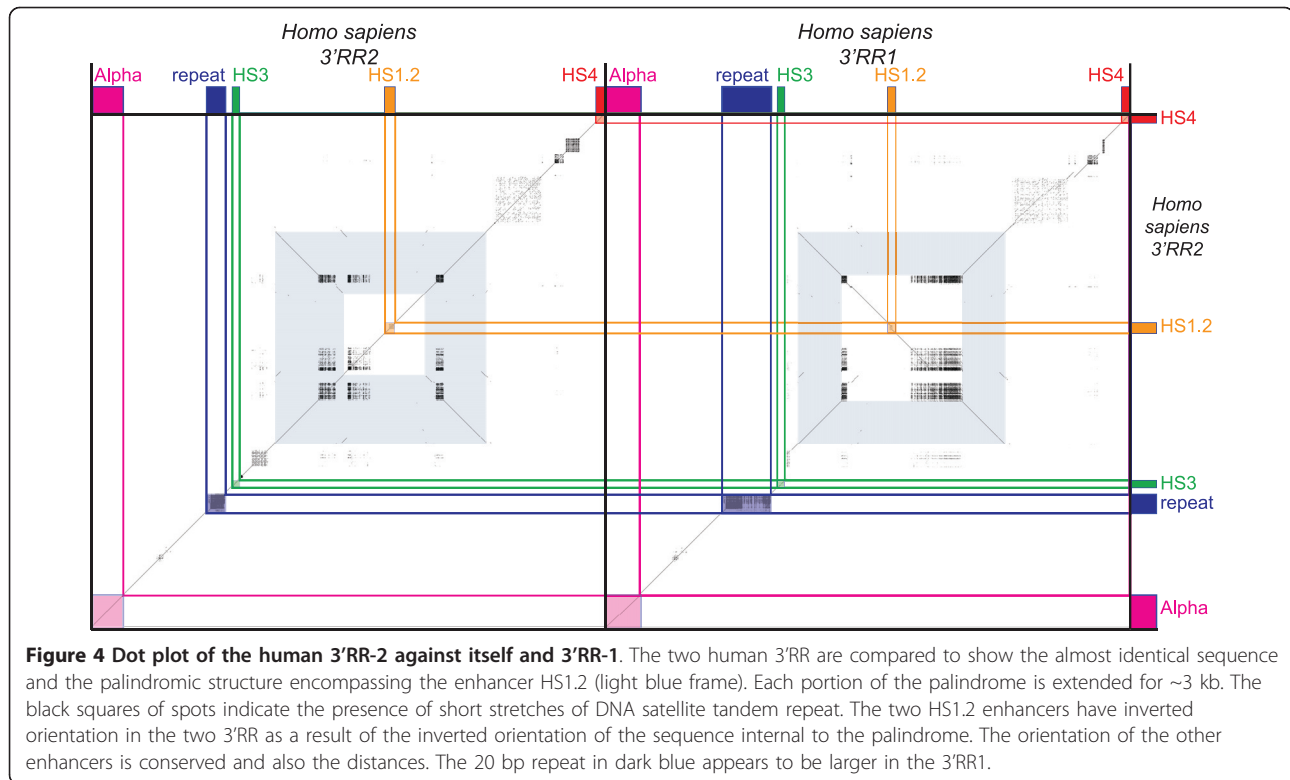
Homo sapiens 3'RR2

Homo sapiens 3'RR1

Alpha repeat HS3 HS1.2 HS4 Alpha repeat HS3 HS1.2 HS4

HS4

Homo sapiens 3'RR2

HS1.2

HS3

repeat

Alpha

**Figure 4 Dot plot of the human 3'RR-2 against itself and 3'RR-1**. The two human 3'RR are compared to show the almost identical sequence and the palindromic structure encompassing the enhancer HS1.2 (light blue frame). Each portion of the palindrome is extended for ~3 kb. The black squares of spots indicate the presence of short stretches of DNA satellite tandem repeat. The two HS1.2 enhancers have inverted orientation in the two 3'RR as a result of the inverted orientation of the sequence internal to the palindrome. The orientation of the other enhancers is conserved and also the distances. The 20 bp repeat in dark blue appears to be larger in the 3'RR1.